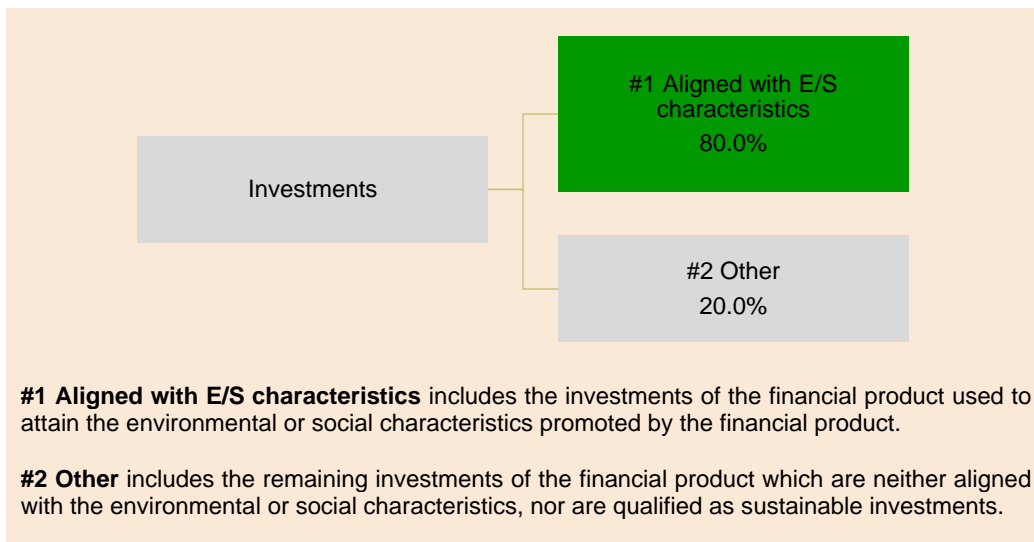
Investments

#1 Aligned with E/S characteristics
80.0%

#2 Other
20.0%

**#1 Aligned with E/S characteristics** includes the investments of the financial product used to attain the environmental or social characteristics promoted by the financial product.

**#2 Other** includes the remaining investments of the financial product which are neither aligned with the environmental or social characteristics, nor are qualified as sustainable investments.